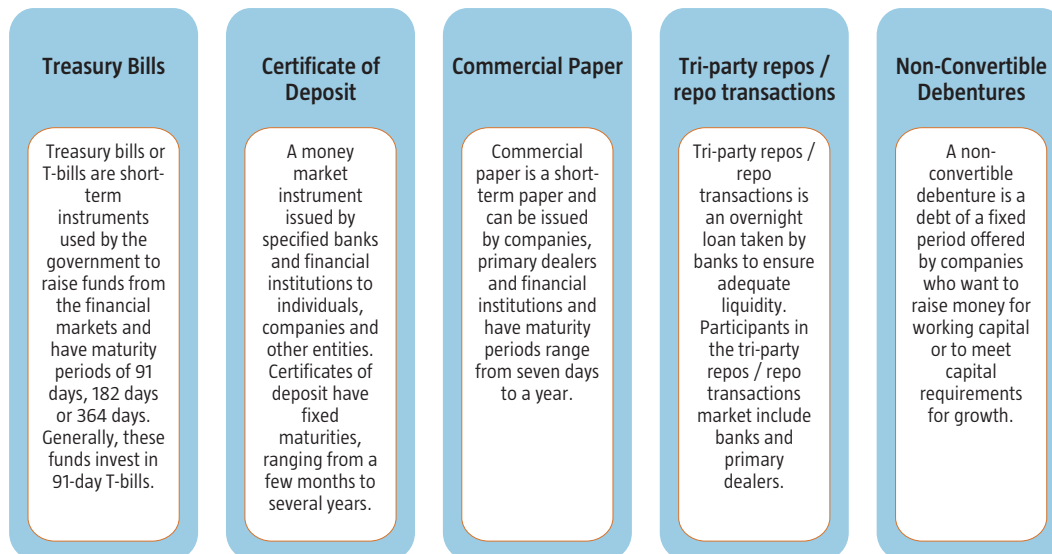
Treasury Bills

Treasury bills or T-bills are short-term instruments used by the government to raise funds from the financial markets and have maturity periods of 91 days, 182 days or 364 days. Generally, these funds invest in 91-day T-bills.

Certificate of Deposit

A money market instrument issued by specified banks and financial institutions to individuals, companies and other entities. Certificates of deposit have fixed maturities, ranging from a few months to several years.

Commercial Paper

Commercial paper is a short-term paper and can be issued by companies, primary dealers and financial institutions and have maturity periods range from seven days to a year.

Tri-party repos / repo transactions

Tri-party repos / repo transactions is an overnight loan taken by banks to ensure adequate liquidity. Participants in the tri-party repos / repo transactions market include banks and primary dealers.

Non-Convertible Debentures

A non-convertible debenture is a debt of a fixed period offered by companies who want to raise money for working capital or to meet capital requirements for growth.